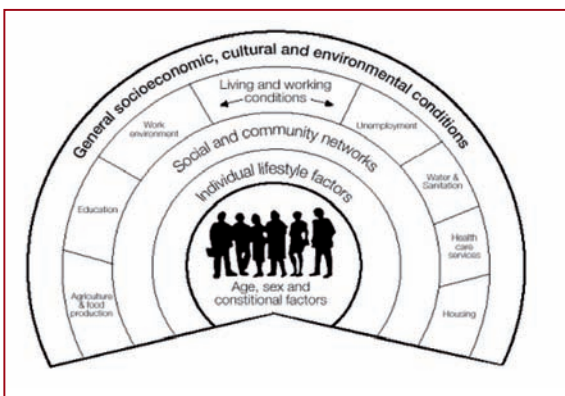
General socioeconomic, cultural and environmental conditions

Living and working conditions

Work environment

Unemployment

Social and community networks

Individual lifestyle factors

Education

Water & Sanitation

Health care services

Agriculture & food production

Housing

Age, sex and constitional factors